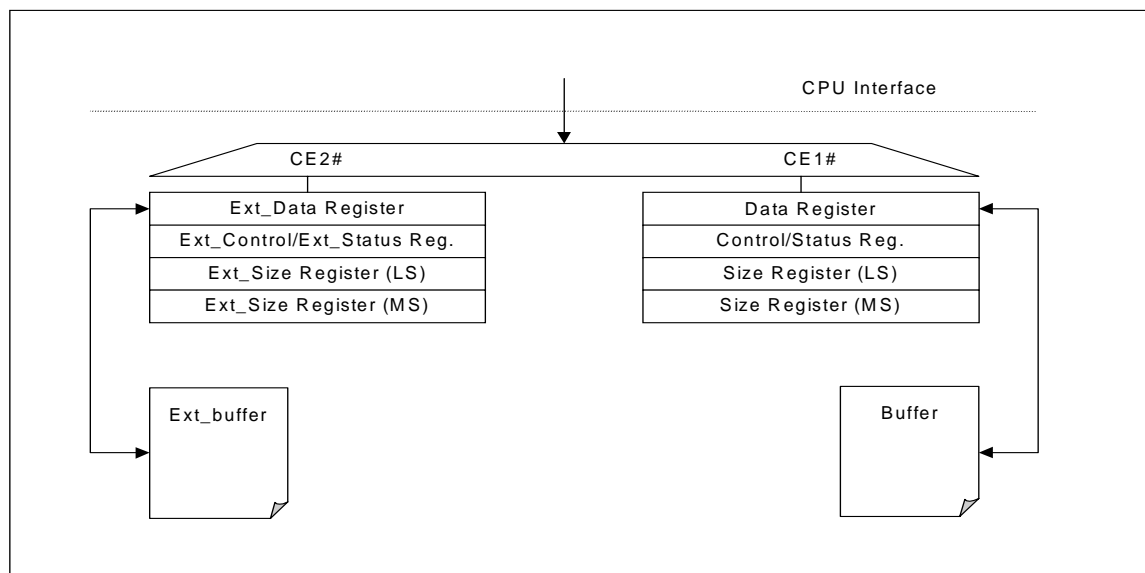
CPU Interface

CE2#

CE1#

Ext_Data Register

Ext_Control/Ext_Status Reg.

Ext_Size Register (LS)

Ext_Size Register (MS)

Data Register

Control/Status Reg.

Size Register (LS)

Size Register (MS)

Ext_buffer

Buffer